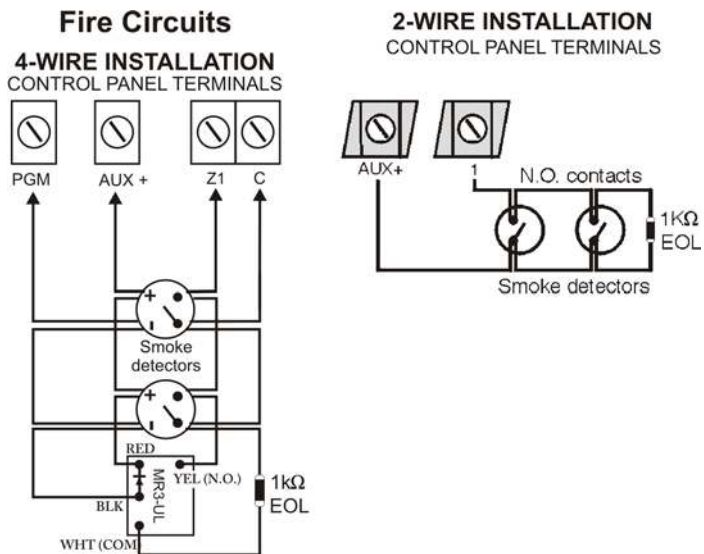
Fire Circuits

4-WIRE INSTALLATION
CONTROL PANEL TERMINALS

PGM AUX + Z1 C

+
-
Smoke detectors
+
-

RED
MR3-UL
YEL (N.O.)
BLK
WHT (COM

1kΩ
EOL

2-WIRE INSTALLATION
CONTROL PANEL TERMINALS

AUX+ 1

N.O. contacts

1KΩ
EOL

Smoke detectors